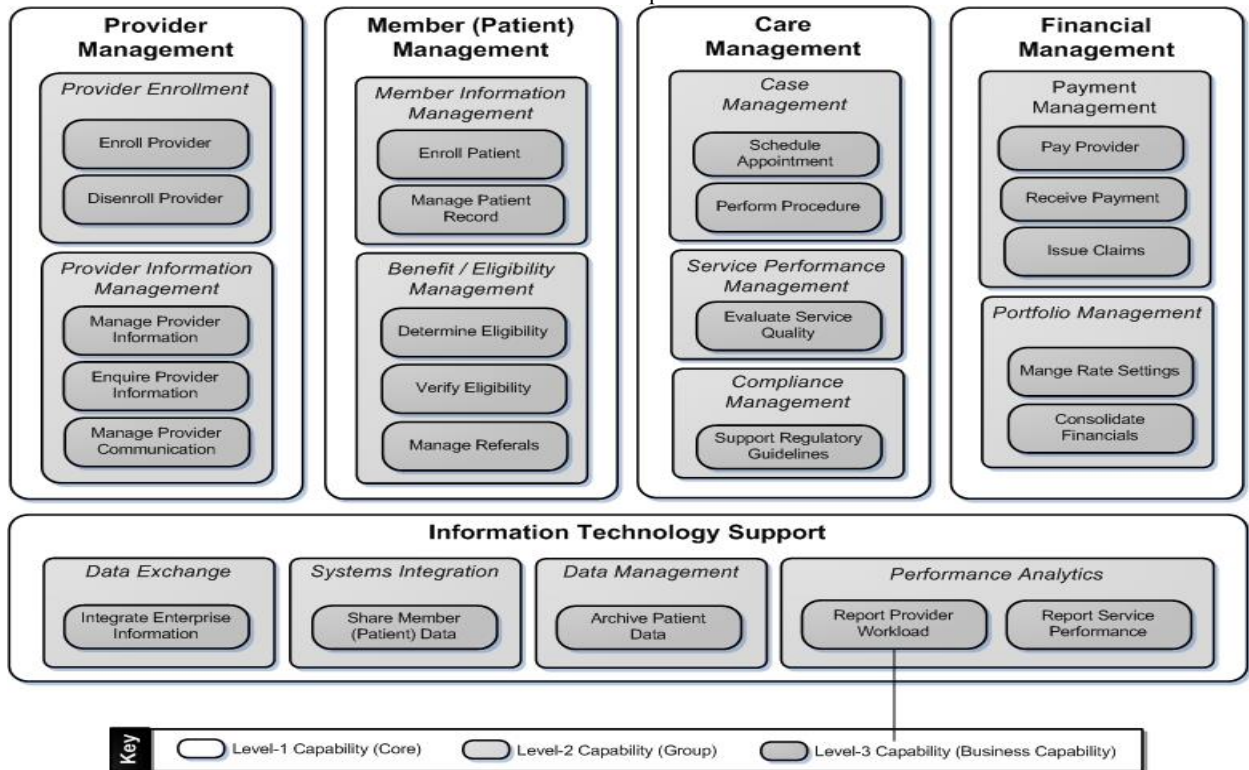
Provider Management

Provider Enrollment

Enroll Provider

Disenroll Provider

Provider Information Management

Manage Provider Information

Enquire Provider Information

Manage Provider Communication

Member (Patient) Management

Member Information Management

Enroll Patient

Manage Patient Record

Benefit / Eligibility Management

Determine Eligibility

Verify Eligibility

Manage Referals

Care Management

Case Management

Schedule Appointment

Perform Procedure

Service Performance Management

Evaluate Service Quality

Compliance Management

Support Regulatory Guidelines

Financial Management

Payment Management

Pay Provider

Receive Payment

Issue Claims

Portfolio Management

Mange Rate Settings

Consolidate Financials

Information Technology Support

Data Exchange

Integrate Enterprise Information

Systems Integration

Share Member (Patient) Data

Data Management

Archive Patient Data

Performance Analytics

Report Provider Workload

Report Service Performance

Key

Level-1 Capability (Core)

Level-2 Capability (Group)

Level-3 Capability (Business Capability)